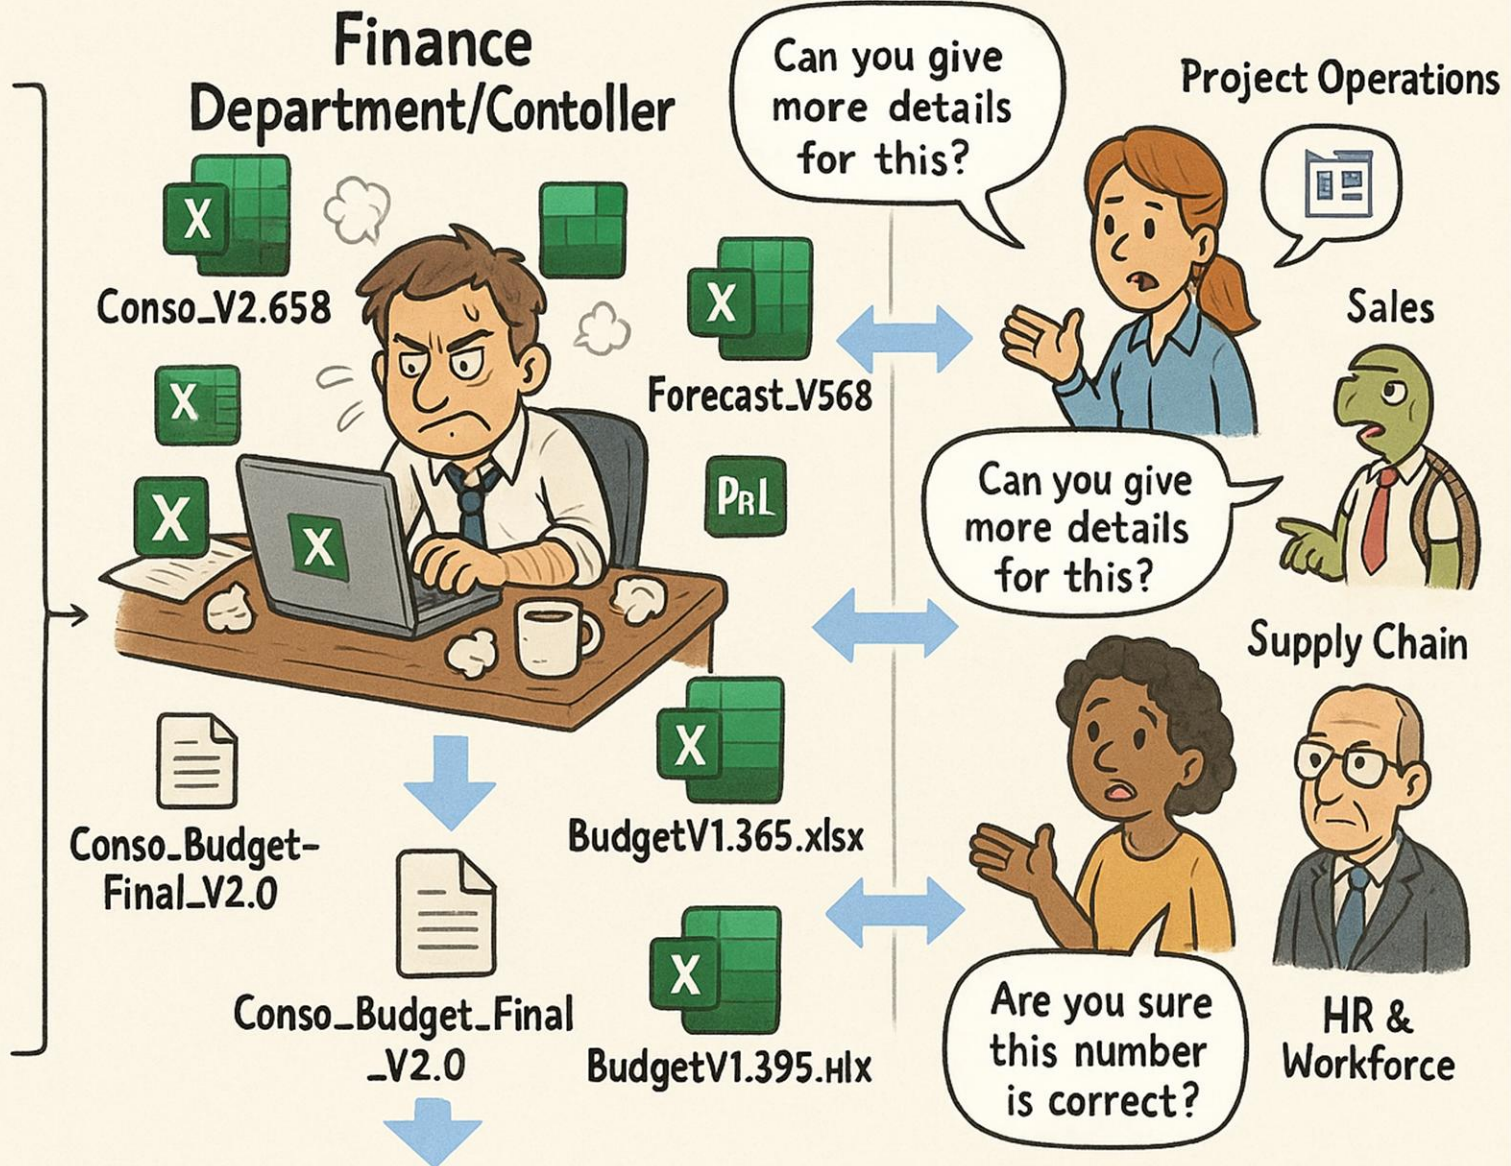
Finance
Department/Contoller

Can you give more details for this?

Project Operations

X

Conso_V2.658

X

Forecast_V568

Sales

X

X

X

P&L

Can you give more details for this?

Supply Chain

X

Conso_Budget-Final_V2.0

BudgetV1.365.xlsx

X

Conso_Budget_Final_V2.0

BudgetV1.395.Hlx

Are you sure this number is correct?

HR & Workforce